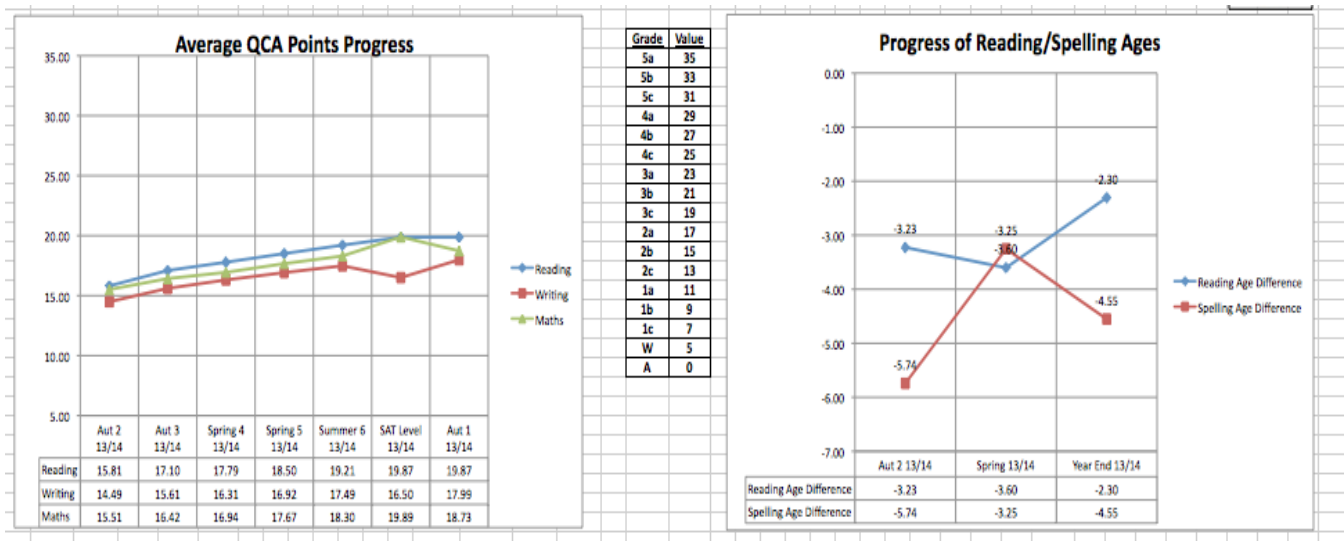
Average QCA Points Progress

35.00
30.00
25.00
20.00
15.00
10.00
5.00

Reading
Writing
Maths

| | Aut 2 13/14 | Aut 3 13/14 | Spring 4 13/14 | Spring 5 13/14 | Summer 6 13/14 | SAT Level 13/14 | Aut 1 13/14 |
|---|---|---|---|---|---|---|---|
| Reading | 15.81 | 17.10 | 17.79 | 18.50 | 19.21 | 19.87 | 19.87 |
| Writing | 14.49 | 15.61 | 16.31 | 16.92 | 17.49 | 16.50 | 17.99 |
| Maths | 15.51 | 16.42 | 16.94 | 17.67 | 18.30 | 19.89 | 18.73 |

| Grade | Value |
|---|---|
| 5a | 35 |
| 5b | 33 |
| 5c | 31 |
| 4a | 29 |
| 4b | 27 |
| 4c | 25 |
| 3a | 23 |
| 3b | 21 |
| 3c | 19 |
| 2a | 17 |
| 2b | 15 |
| 2c | 13 |
| 1a | 11 |
| 1b | 9 |
| 1c | 7 |
| W | 5 |
| A | 0 |

Progress of Reading/Spelling Ages

0.00
-1.00
-2.00
-3.00
-4.00
-5.00
-6.00
-7.00

-3.23
-3.25
-3.60
-2.30
-4.55
-5.74

Reading Age Difference
Spelling Age Difference

| | Aut 2 13/14 | Spring 13/14 | Year End 13/14 |
|---|---|---|---|
| Reading Age Difference | -3.23 | -3.60 | -2.30 |
| Spelling Age Difference | -5.74 | -3.25 | -4.55 |